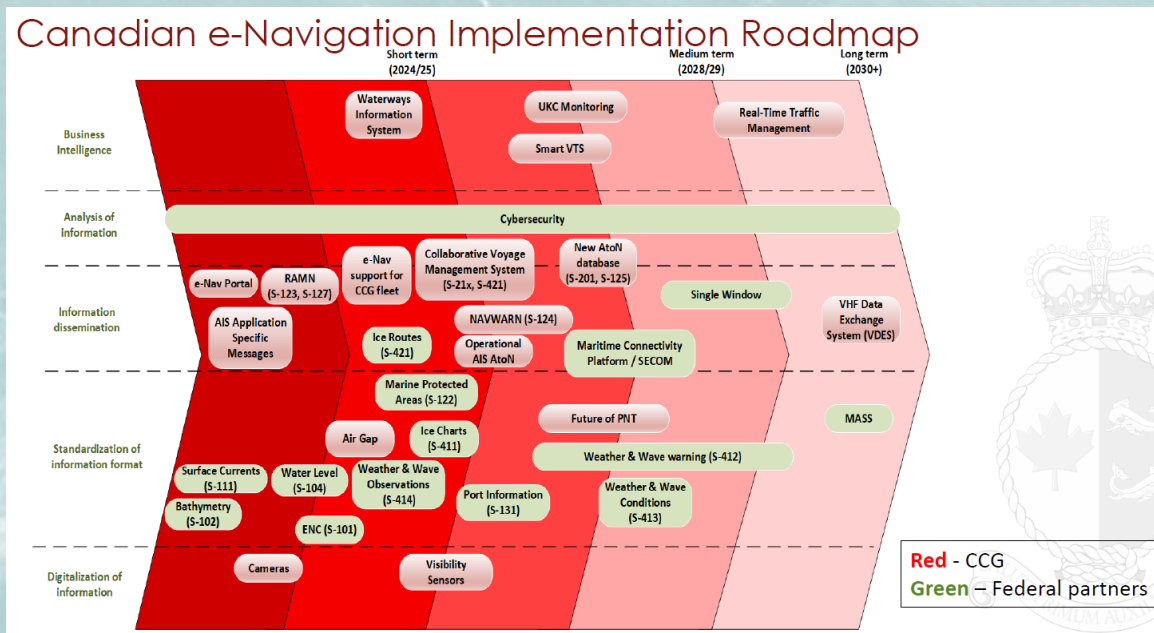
Canadian e-Navigation Implementation Roadmap

Short term (2024/25)

Medium term (2028/29)

Long term (2030+)

Business Intelligence

Waterways Information System

UKC Monitoring

Real-Time Traffic Management

Smart VTS

Analysis of information

Cybersecurity

Information dissemination

e-Nav Portal

RAMN (S-123, S-127)

e-Nav support for CCG fleet

Collaborative Voyage Management System (S-21x, S-421)

New AtoN database (S-201, S-125)

Single Window

VHF Data Exchange System (VDES)

AIS Application Specific Messages

NAVWARN (S-124)

Ice Routes (S-421)

Operational AIS AtoN

Maritime Connectivity Platform / SECOM

Marine Protected Areas (S-122)

Standardization of information format

Future of PNT

MASS

Air Gap

Ice Charts (S-411)

Weather & Wave warning (S-412)

Surface Currents (S-111)

Water Level (S-104)

Weather & Wave Observations (S-414)

Port Information (S-131)

Weather & Wave Conditions (S-413)

Bathymetry (S-102)

ENC (S-101)

Digitalization of information

Cameras

Visibility Sensors

Red - CCG
Green – Federal partners